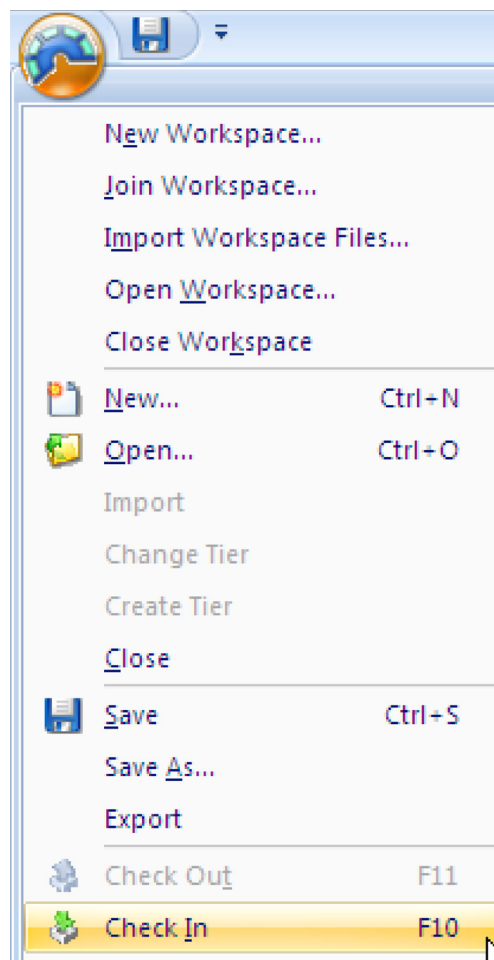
New Workspace...
Join Workspace...
Import Workspace Files...
Open Workspace...
Close Workspace

New... Ctrl+N
Open... Ctrl+O
Import
Change Tier
Create Tier
Close

Save Ctrl+S
Save As...
Export

Check Out F11
Check In F10